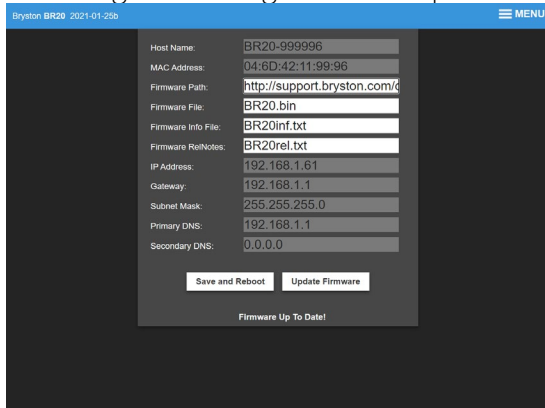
Bryston BR20 2021-01-25b

MENU

Host Name: BR20-999996
MAC Address: 04:6D:42:11:99:96
Firmware Path: http://support.bryston.com/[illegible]
Firmware File: BR20.bin
Firmware Info File: BR20inf.txt
Firmware RelNotes: BR20rel.txt
IP Address: 192.168.1.61
Gateway: 192.168.1.1
Subnet Mask: 255.255.255.0
Primary DNS: 192.168.1.1
Secondary DNS: 0.0.0.0

Save and Reboot

Update Firmware

Firmware Up To Date!